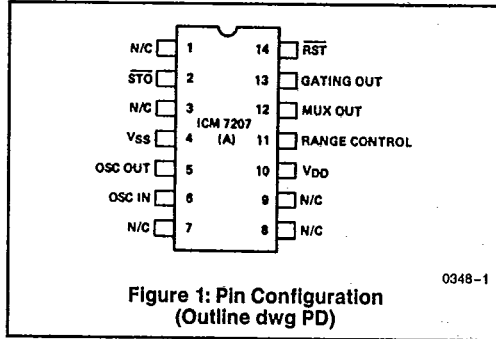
N/C 1
$\overline{STO}$ 2
N/C 3
$V_{SS}$ 4
OSC OUT 5
OSC IN 6
N/C 7

ICM 7207 (A)

14 $\overline{RST}$
13 GATING OUT
12 MUX OUT
11 RANGE CONTROL
10 $V_{DD}$
9 N/C
8 N/C

0348-1

Figure 1: Pin Configuration (Outline dwg PD)